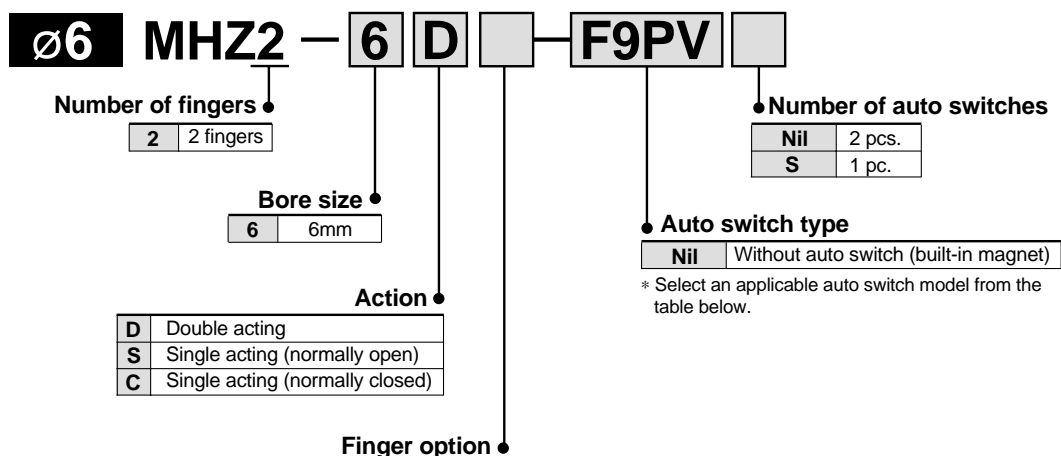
ø6 MHZ2 — 6 D F9PV

Number of fingers

| 2 | 2 fingers |
|---|---|

Bore size

| 6 | 6mm |
|---|---|

Action

| D | Double acting |
|---|---|
| S | Single acting (normally open) |
| C | Single acting (normally closed) |

Finger option

Number of auto switches

| Nil | 2 pcs. |
|---|---|
| S | 1 pc. |

Auto switch type

| Nil | Without auto switch (built-in magnet) |
|---|---|

∗ Select an applicable auto switch model from the table below.